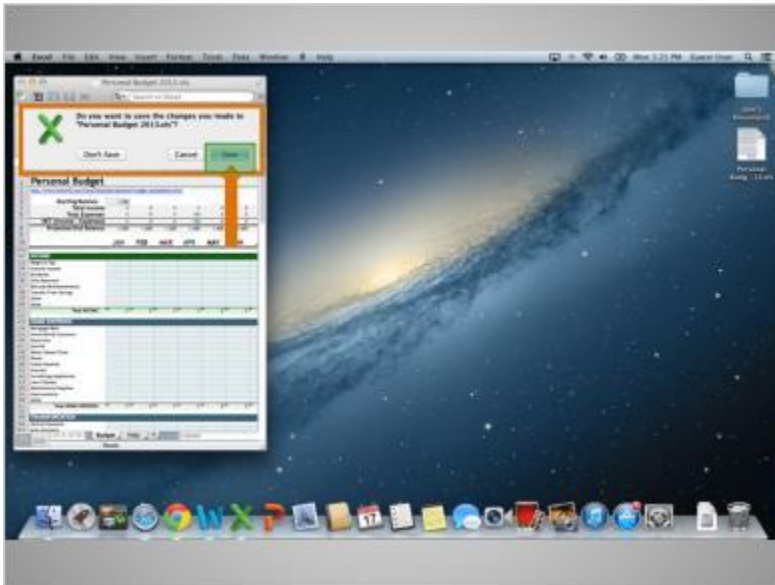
Excel File Edit View Insert Format Tools Data Window Help

Wed 3:21 PM

Personal Budget 2013.xls

Search in Sheet

Do you want to save the changes you made to "Personal Budget 2013.xls"?

Don't Save

Cancel

Save

Personal Budget

Starting Balance

Total Income

Total Expenses

NET (Income - Expenses)

Projected End Balance

JAN FEB MAR APR MAY JUN

INCOME

Budget

Ready

Personal Budg...13.xls